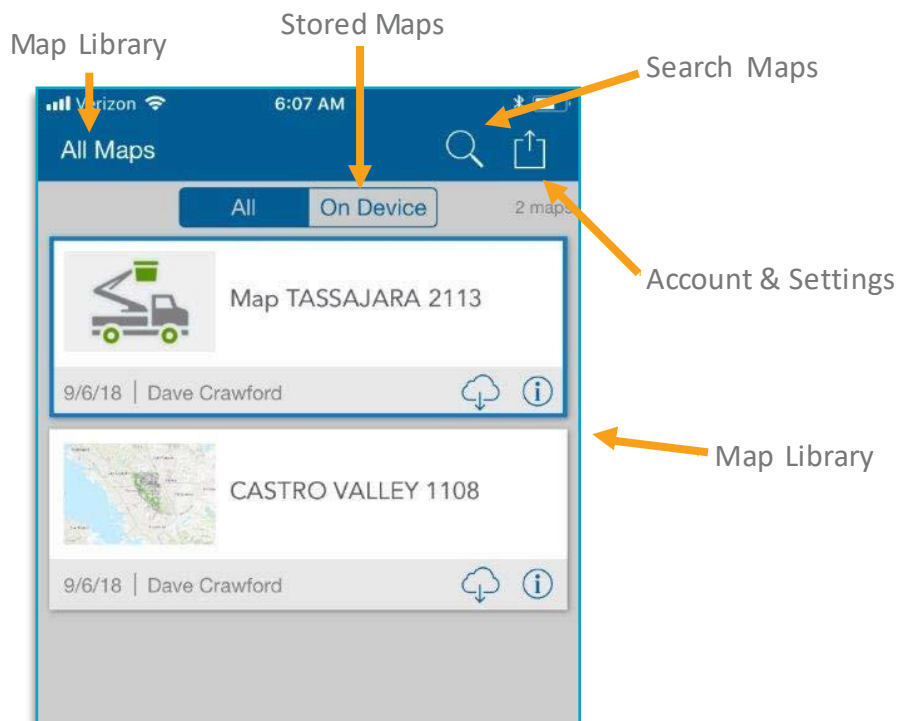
Stored Maps

Map Library

Search Maps

Verizon 6:07 AM

All Maps

All On Device 2 maps

Account & Settings

Map TASSAJARA 2113

9/6/18 | Dave Crawford

Map Library

CASTRO VALLEY 1108

9/6/18 | Dave Crawford